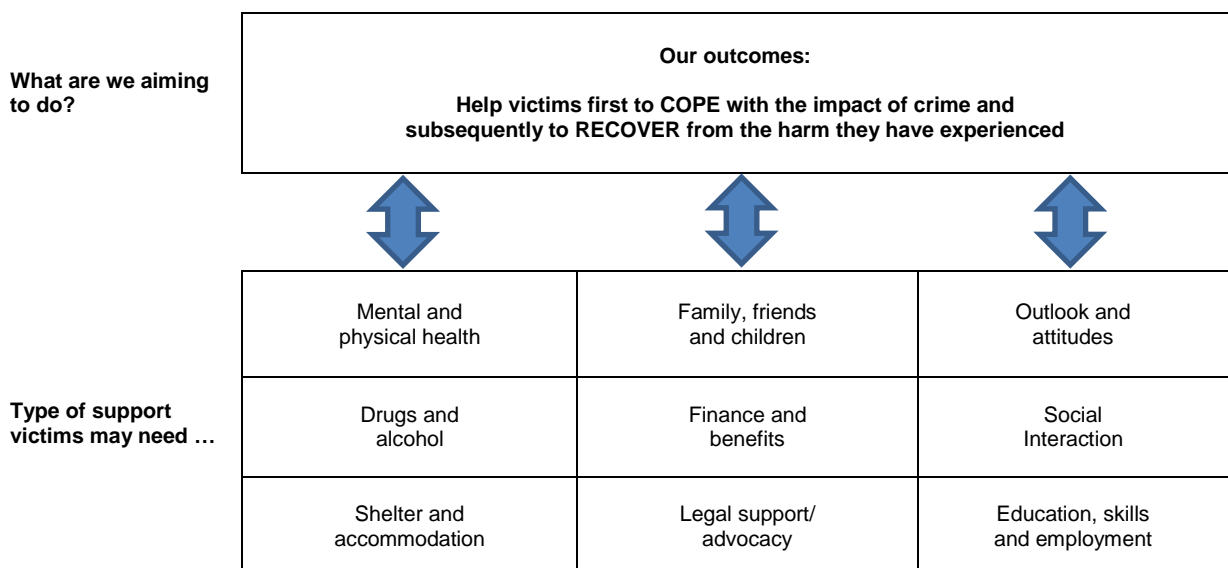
What are we aiming to do?

**Our outcomes:**

**Help victims first to COPE with the impact of crime and subsequently to RECOVER from the harm they have experienced**

Type of support victims may need …

| | | |
|---|---|---|
| Mental and physical health | Family, friends and children | Outlook and attitudes |
| Drugs and alcohol | Finance and benefits | Social Interaction |
| Shelter and accommodation | Legal support/ advocacy | Education, skills and employment |